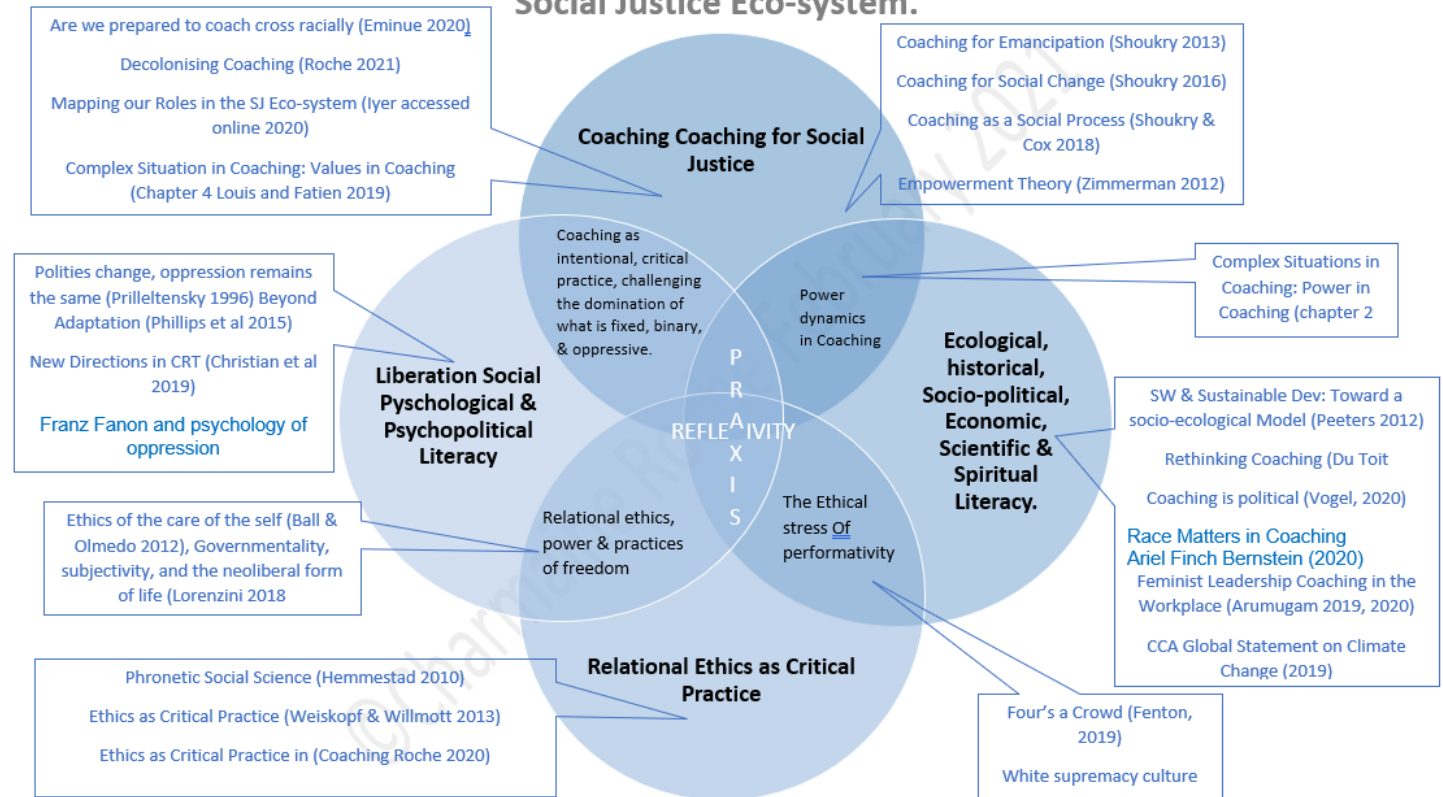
Social Justice Eco-system.

Are we prepared to coach cross racially (Eminue 2020)

Decolonising Coaching (Roche 2021)

Mapping our Roles in the SJ Eco-system (Iyer accessed online 2020)

Complex Situation in Coaching: Values in Coaching (Chapter 4 Louis and Fatien 2019)

Coaching for Emancipation (Shoukry 2013)

Coaching for Social Change (Shoukry 2016)

Coaching as a Social Process (Shoukry & Cox 2018)

Empowerment Theory (Zimmerman 2012)

Coaching Coaching for Social Justice

Coaching as intentional, critical practice, challenging the domination of what is fixed, binary, & oppressive.

Power dynamics in Coaching

Complex Situations in Coaching: Power in Coaching (chapter 2

Polities change, oppression remains the same (Prilleltensky 1996) Beyond Adaptation (Phillips et al 2015)

New Directions in CRT (Christian et al 2019)

Franz Fanon and psychology of oppression

Liberation Social Pyschological & Psychopolitical Literacy

P R A X I S

REFLEXIVITY

Ecological, historical, Socio-political, Economic, Scientific & Spiritual Literacy.

SW & Sustainable Dev: Toward a socio-ecological Model (Peeters 2012)

Rethinking Coaching (Du Toit

Coaching is political (Vogel, 2020)

Race Matters in Coaching Ariel Finch Bernstein (2020)

Feminist Leadership Coaching in the Workplace (Arumugam 2019, 2020)

CCA Global Statement on Climate Change (2019)

Ethics of the care of the self (Ball & Olmedo 2012), Governmentality, subjectivity, and the neoliberal form of life (Lorenzini 2018

Relational ethics, power & practices of freedom

The Ethical stress Of performativity

Relational Ethics as Critical Practice

Phronetic Social Science (Hemmestad 2010)

Ethics as Critical Practice (Weiskopf & Willmott 2013)

Ethics as Critical Practice in (Coaching Roche 2020)

Four's a Crowd (Fenton, 2019)

White supremacy culture

©Charmaine Roche February 2021